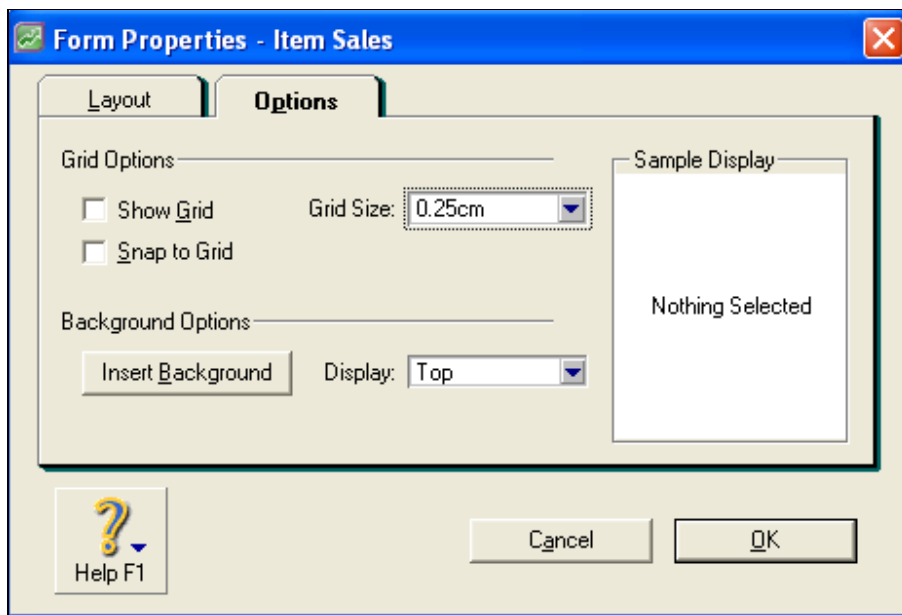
Form Properties - Item Sales

Layout

Options

Grid Options

Show Grid

Grid Size: 0.25cm

Snap to Grid

Background Options

Insert Background

Display: Top

Sample Display

Nothing Selected

Help F1

Cancel

OK